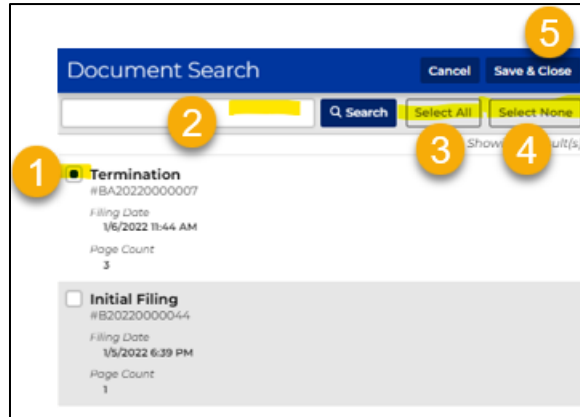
Document Search
Cancel
Save & Close
5
Search
Select All
Select None
2
3
4
Show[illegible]ult(s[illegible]
1
Termination
#BA20220000007
Filing Date
1/6/2022 11:44 AM
Page Count
3
Initial Filing
#B20220000044
Filing Date
1/5/2022 6:39 PM
Page Count
1